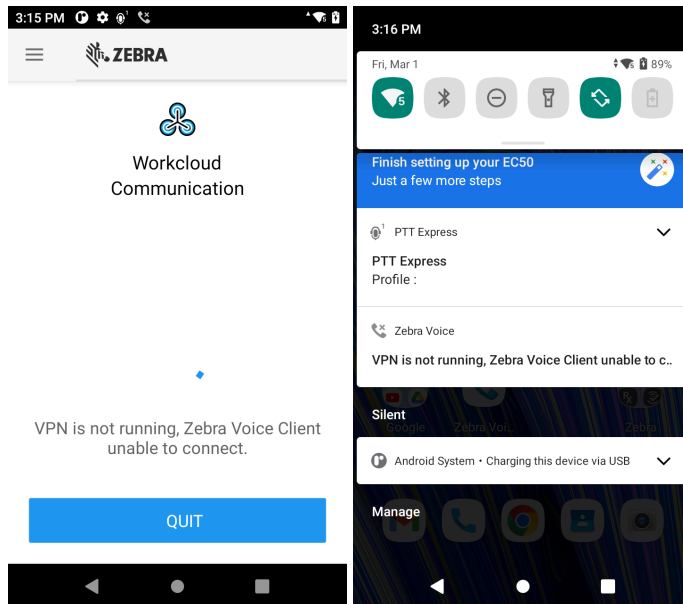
3:15 PM

ZEBRA

Workcloud Communication

VPN is not running, Zebra Voice Client unable to connect.

QUIT

3:16 PM

Fri, Mar 1

89%

Finish setting up your EC50
Just a few more steps

PTT Express

PTT Express
Profile :

Zebra Voice

VPN is not running, Zebra Voice Client unable to c..

Silent

Google

Zebra Voi

Zebra

Android System • Charging this device via USB

Manage